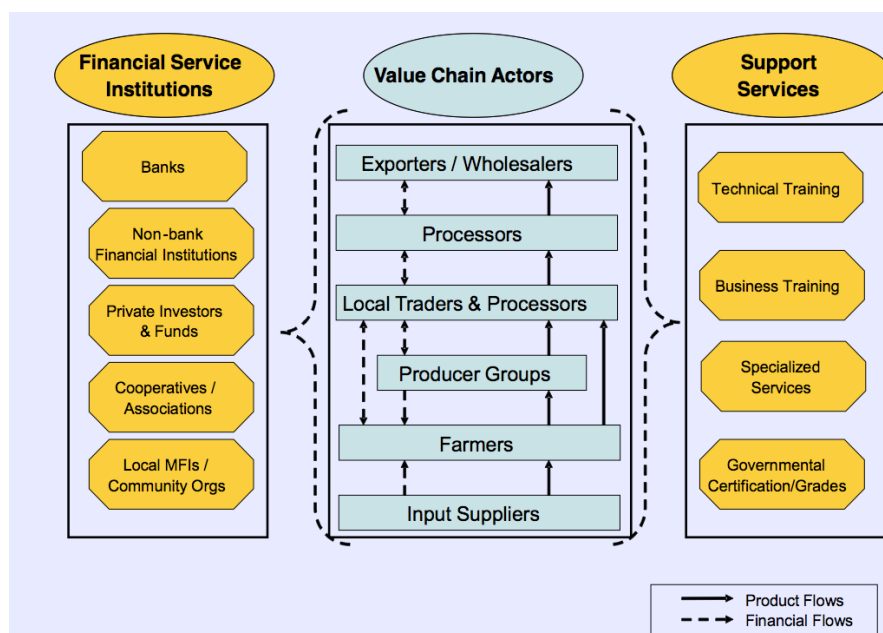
Financial Service Institutions

Banks

Non-bank Financial Institutions

Private Investors & Funds

Cooperatives / Associations

Local MFIs / Community Orgs

Value Chain Actors

Exporters / Wholesalers

Processors

Local Traders & Processors

Producer Groups

Farmers

Input Suppliers

Support Services

Technical Training

Business Training

Specialized Services

Governmental Certification/Grades

Product Flows

Financial Flows